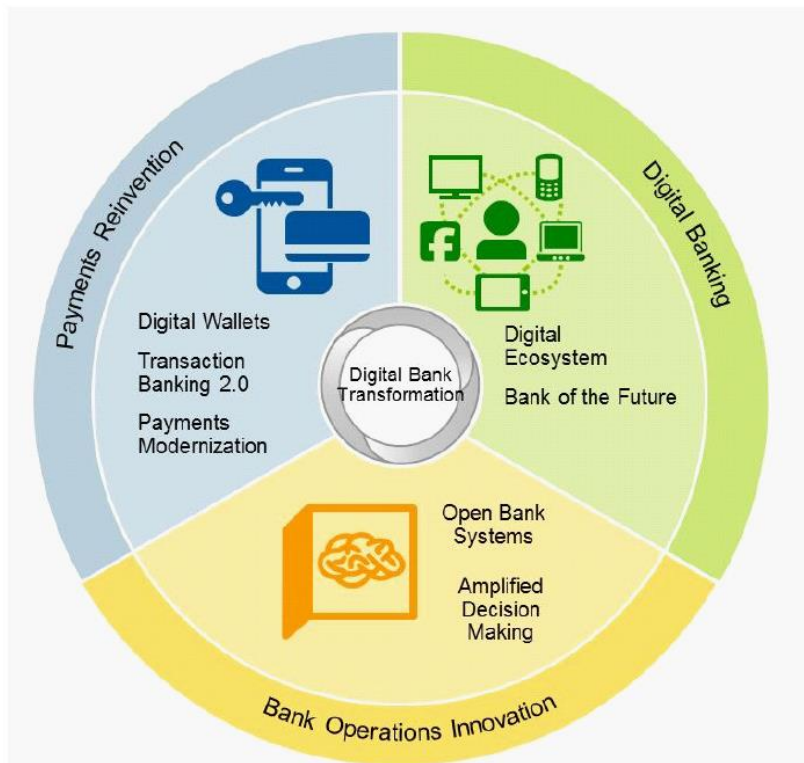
Payments Reinvention

Digital Banking

Digital Wallets

Transaction Banking 2.0

Payments Modernization

Digital Bank Transformation

Digital Ecosystem

Bank of the Future

Open Bank Systems

Amplified Decision Making

Bank Operations Innovation